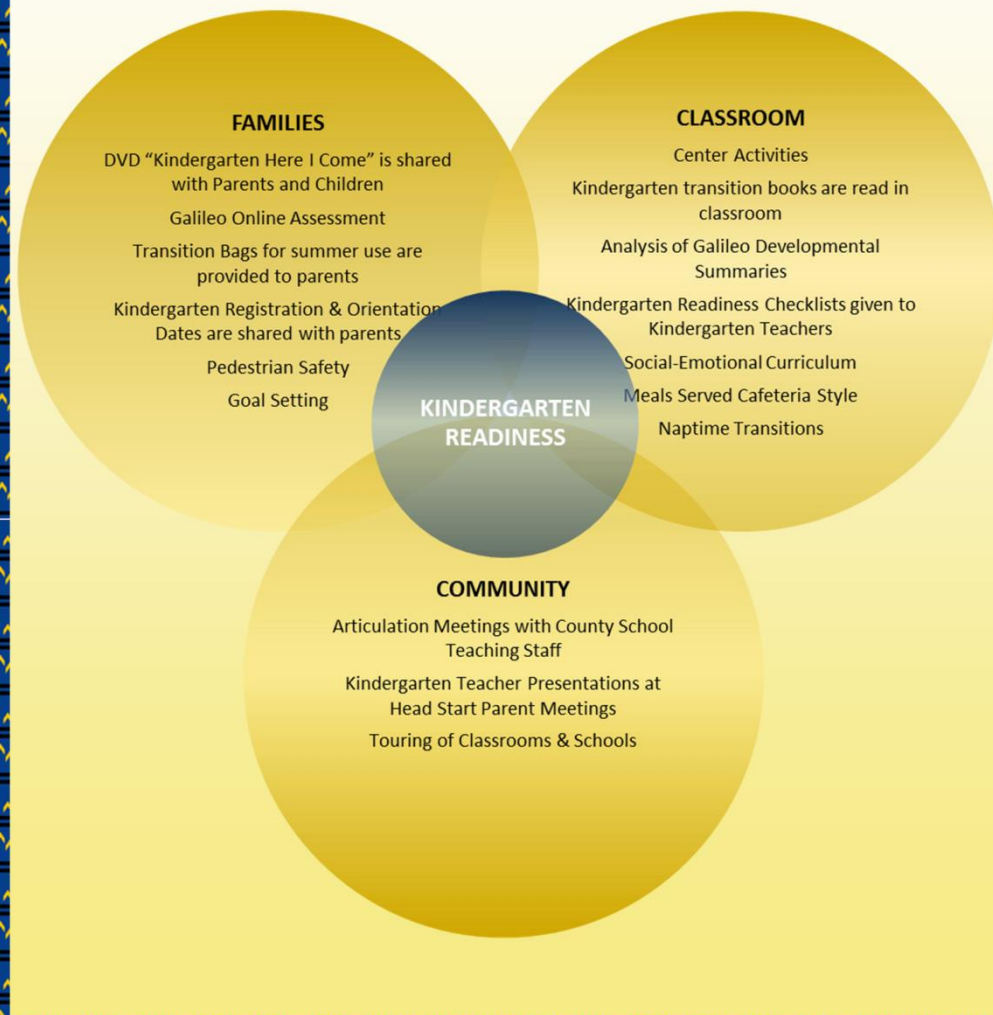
FAMILIES

DVD “Kindergarten Here I Come” is shared with Parents and Children

Galileo Online Assessment

Transition Bags for summer use are provided to parents

Kindergarten Registration & Orientation Dates are shared with parents

Pedestrian Safety

Goal Setting

CLASSROOM

Center Activities

Kindergarten transition books are read in classroom

Analysis of Galileo Developmental Summaries

Kindergarten Readiness Checklists given to Kindergarten Teachers

Social-Emotional Curriculum

Meals Served Cafeteria Style

Naptime Transitions

KINDERGARTEN READINESS

COMMUNITY

Articulation Meetings with County School Teaching Staff

Kindergarten Teacher Presentations at Head Start Parent Meetings

Touring of Classrooms & Schools